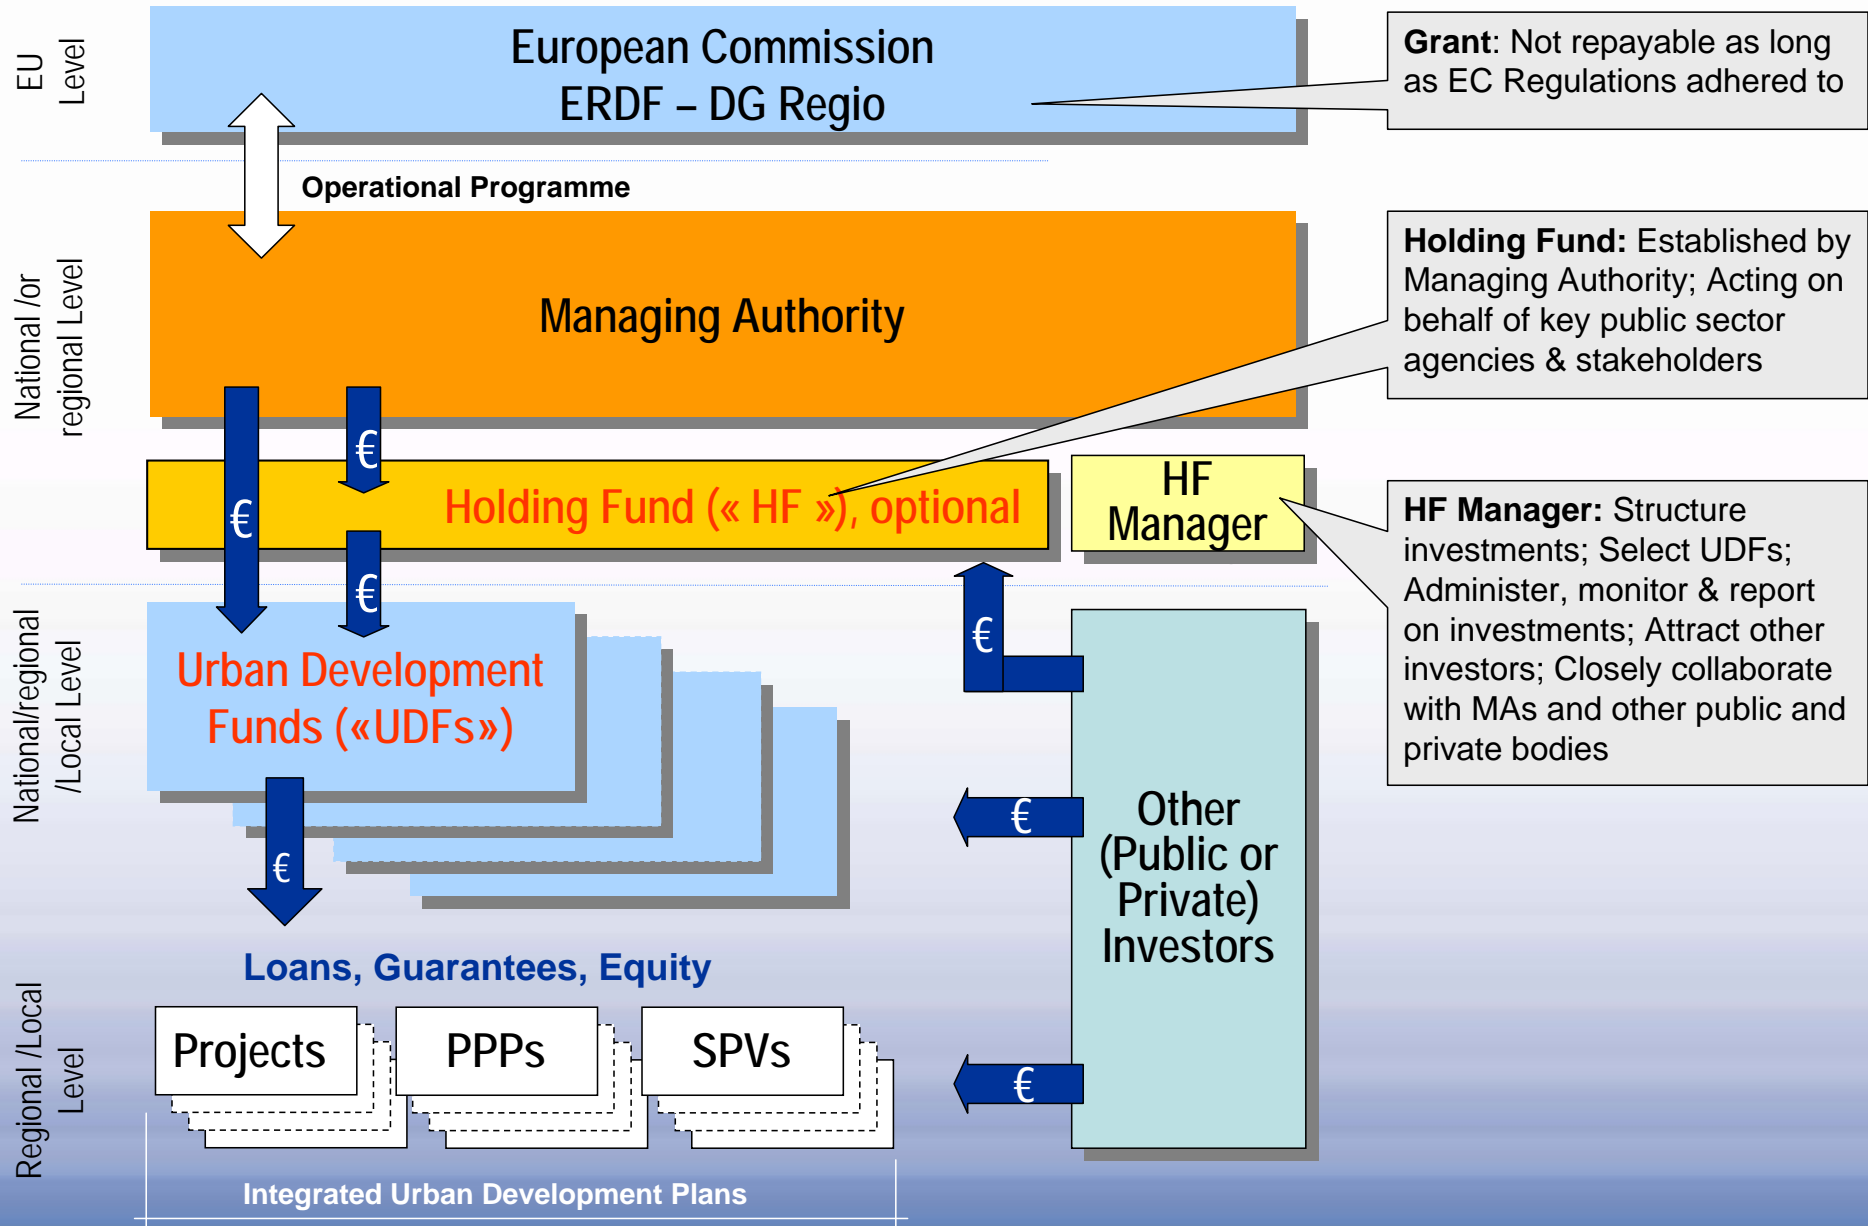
EU Level

European Commission
ERDF – DG Regio

Grant: Not repayable as long as EC Regulations adhered to

Operational Programme

National /or regional Level

Managing Authority

Holding Fund: Established by Managing Authority; Acting on behalf of key public sector agencies & stakeholders

€

€

Holding Fund (« HF »), optional

HF Manager

HF Manager: Structure investments; Select UDFs; Administer, monitor & report on investments; Attract other investors; Closely collaborate with MAs and other public and private bodies

National/regional /Local Level

€

€

Urban Development Funds («UDFs»)

€

€

Other (Public or Private) Investors

€

Loans, Guarantees, Equity

Regional /Local Level

Projects

PPPs

SPVs

€

Integrated Urban Development Plans